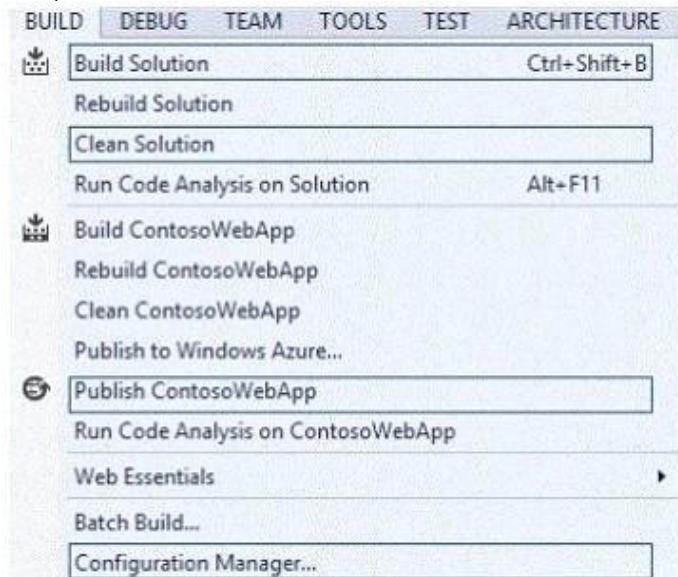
BUILD DEBUG TEAM TOOLS TEST ARCHITECTURE

Build Solution Ctrl+Shift+B
Rebuild Solution
Clean Solution
Run Code Analysis on Solution Alt+F11
Build ContosoWebApp
Rebuild ContosoWebApp
Clean ContosoWebApp
Publish to Windows Azure...
Publish ContosoWebApp
Run Code Analysis on ContosoWebApp
Web Essentials
Batch Build...
Configuration Manager...